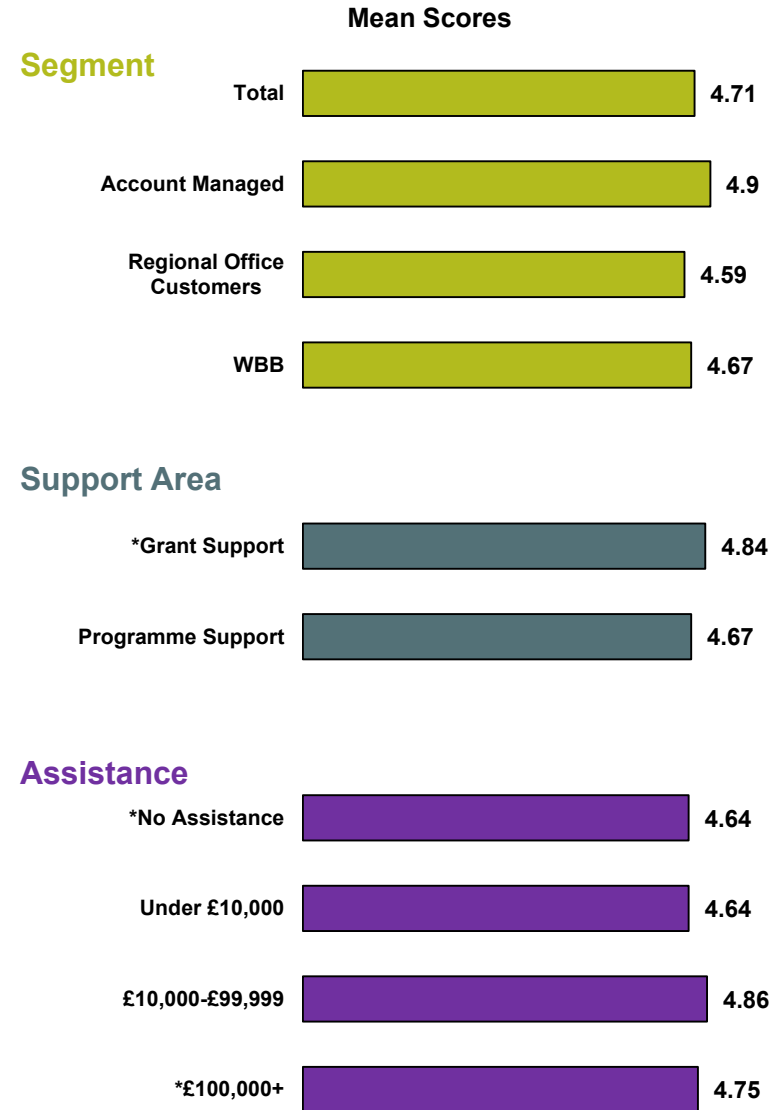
Mean Scores

Segment

| | |
|---|---|
| Total | 4.71 |
| Account Managed | 4.9 |
| Regional Office Customers | 4.59 |
| WBB | 4.67 |

Support Area

| | |
|---|---|
| *Grant Support | 4.84 |
| Programme Support | 4.67 |

Assistance

| | |
|---|---|
| *No Assistance | 4.64 |
| Under £10,000 | 4.64 |
| £10,000-£99,999 | 4.86 |
| *£100,000+ | 4.75 |